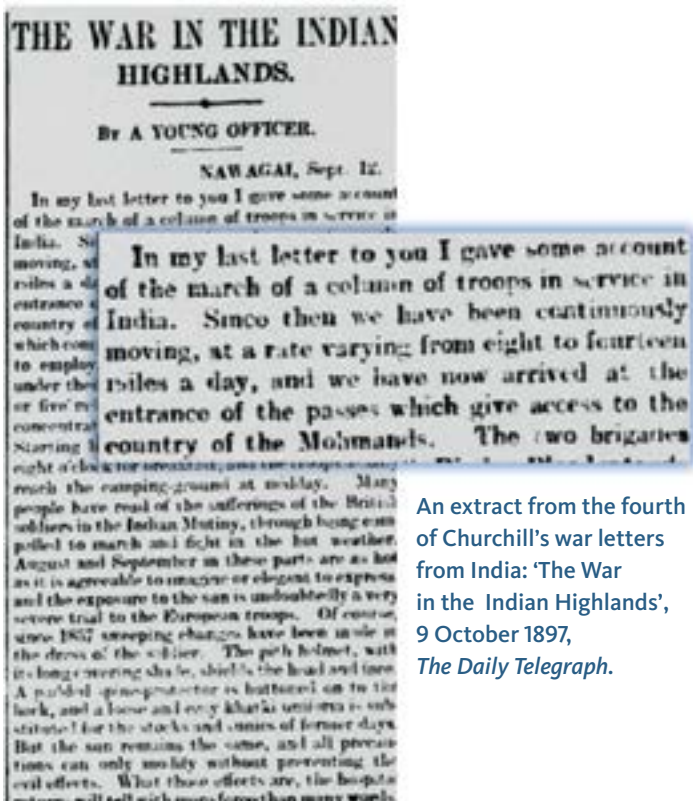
THE WAR IN THE INDIAN HIGHLANDS.

BY A YOUNG OFFICER.

NAWAGAI, Sept. 12.

In my last letter to you I gave some account of the march of a column of troops in service in India. Si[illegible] moving, at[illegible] miles a d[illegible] entrance o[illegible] country of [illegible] which com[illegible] to employ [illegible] under the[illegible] or five' m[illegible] concentrat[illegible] Starting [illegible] eight o'clock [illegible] reach the camping-ground at midday. Many people have read of the sufferings of the British soldiers in the Indian Mutiny, through being compelled to march and fight in the hot weather. August and September in these parts are as hot as it is agreeable to imagine or elegant to express, and the exposure to the sun is undoubtedly a very severe trial to the European troops. Of course, since 1857 sweeping changes have been made in the dress of the soldier. The pith helmet, with its long curving shade, shields the head and face. A padded spine-protector is buttoned on to the back, and a loose and easy khaki uniform is substituted for the stocks and tunics of former days. But the sun remains the same, and all precautions can only modify without preventing the evil effects. What those effects are, the hospital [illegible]

In my last letter to you I gave some account of the march of a column of troops in service in India. Since then we have been continuously moving, at a rate varying from eight to fourteen miles a day, and we have now arrived at the entrance of the passes which give access to the country of the Mohmands. The two brigades

An extract from the fourth of Churchill's war letters from India: 'The War in the Indian Highlands', 9 October 1897, The Daily Telegraph.